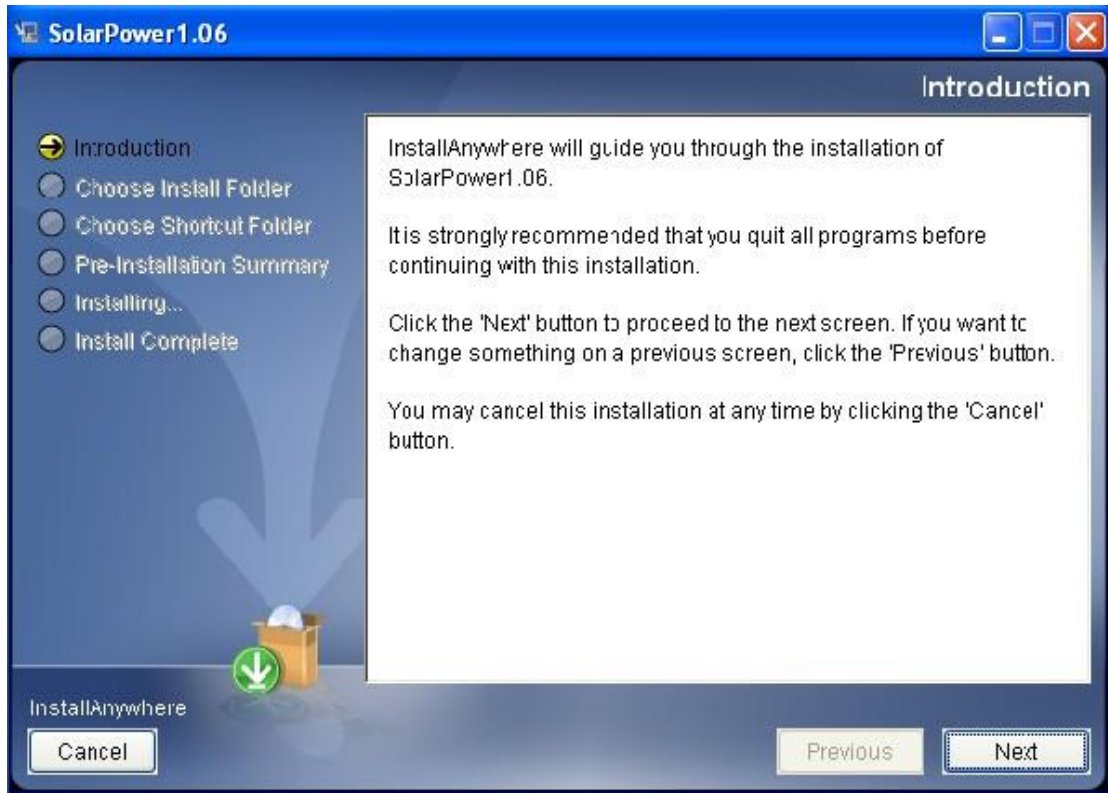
SolarPower1.06

Introduction

Introduction
Choose Install Folder
Choose Shortcut Folder
Pre-Installation Summary
Installing...
Install Complete

InstallAnywhere will guide you through the installation of SolarPower1.06.

It is strongly recommended that you quit all programs before continuing with this installation.

Click the 'Next' button to proceed to the next screen. If you want to change something on a previous screen, click the 'Previous' button.

You may cancel this installation at any time by clicking the 'Cancel' button.

InstallAnywhere

Cancel

Previous

Next